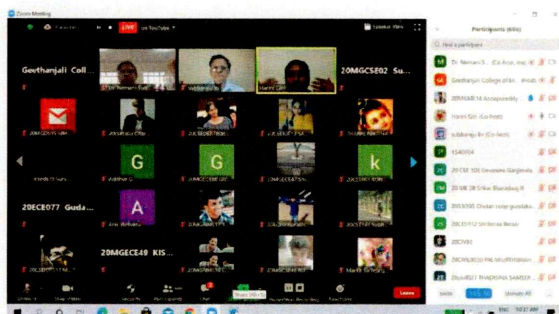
Zoom Meeting

LIVE on YouTube

Geethanjali Coll...

20MGCSE02 Su...

Harini Giri

20ECE077 Guda...

20MGECE49 KIS...

Participants (65)

Find a participant

Geethanjali College of En...

20MAME14 Annapureddy...

Harini Giri (Co-host)

18AD006

20CSE105 Devasena Gangavaru...

20ME28 Srikar Bhardwaj P.

20CSE105 Chetan rodugundala...

20CSE112 Sri Sonia Bonasi...

20CS03

20CS28 PAL Murthi Mohan...

20csd027 THADIKNA SANDEEP...

Invite

Mute All

Unmute All

Leave

Share Screen